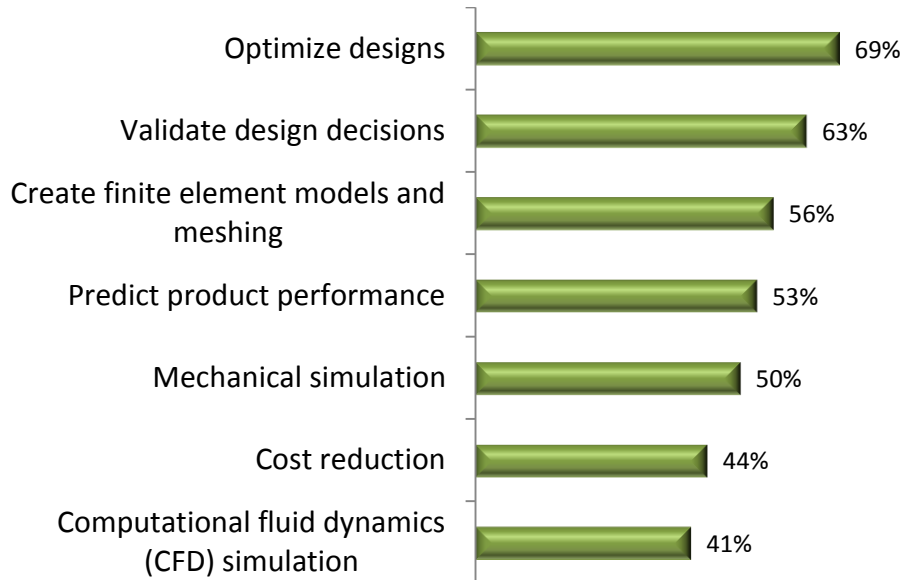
Optimize designs 69%

Validate design decisions 63%

Create finite element models and meshing 56%

Predict product performance 53%

Mechanical simulation 50%

Cost reduction 44%

Computational fluid dynamics (CFD) simulation 41%